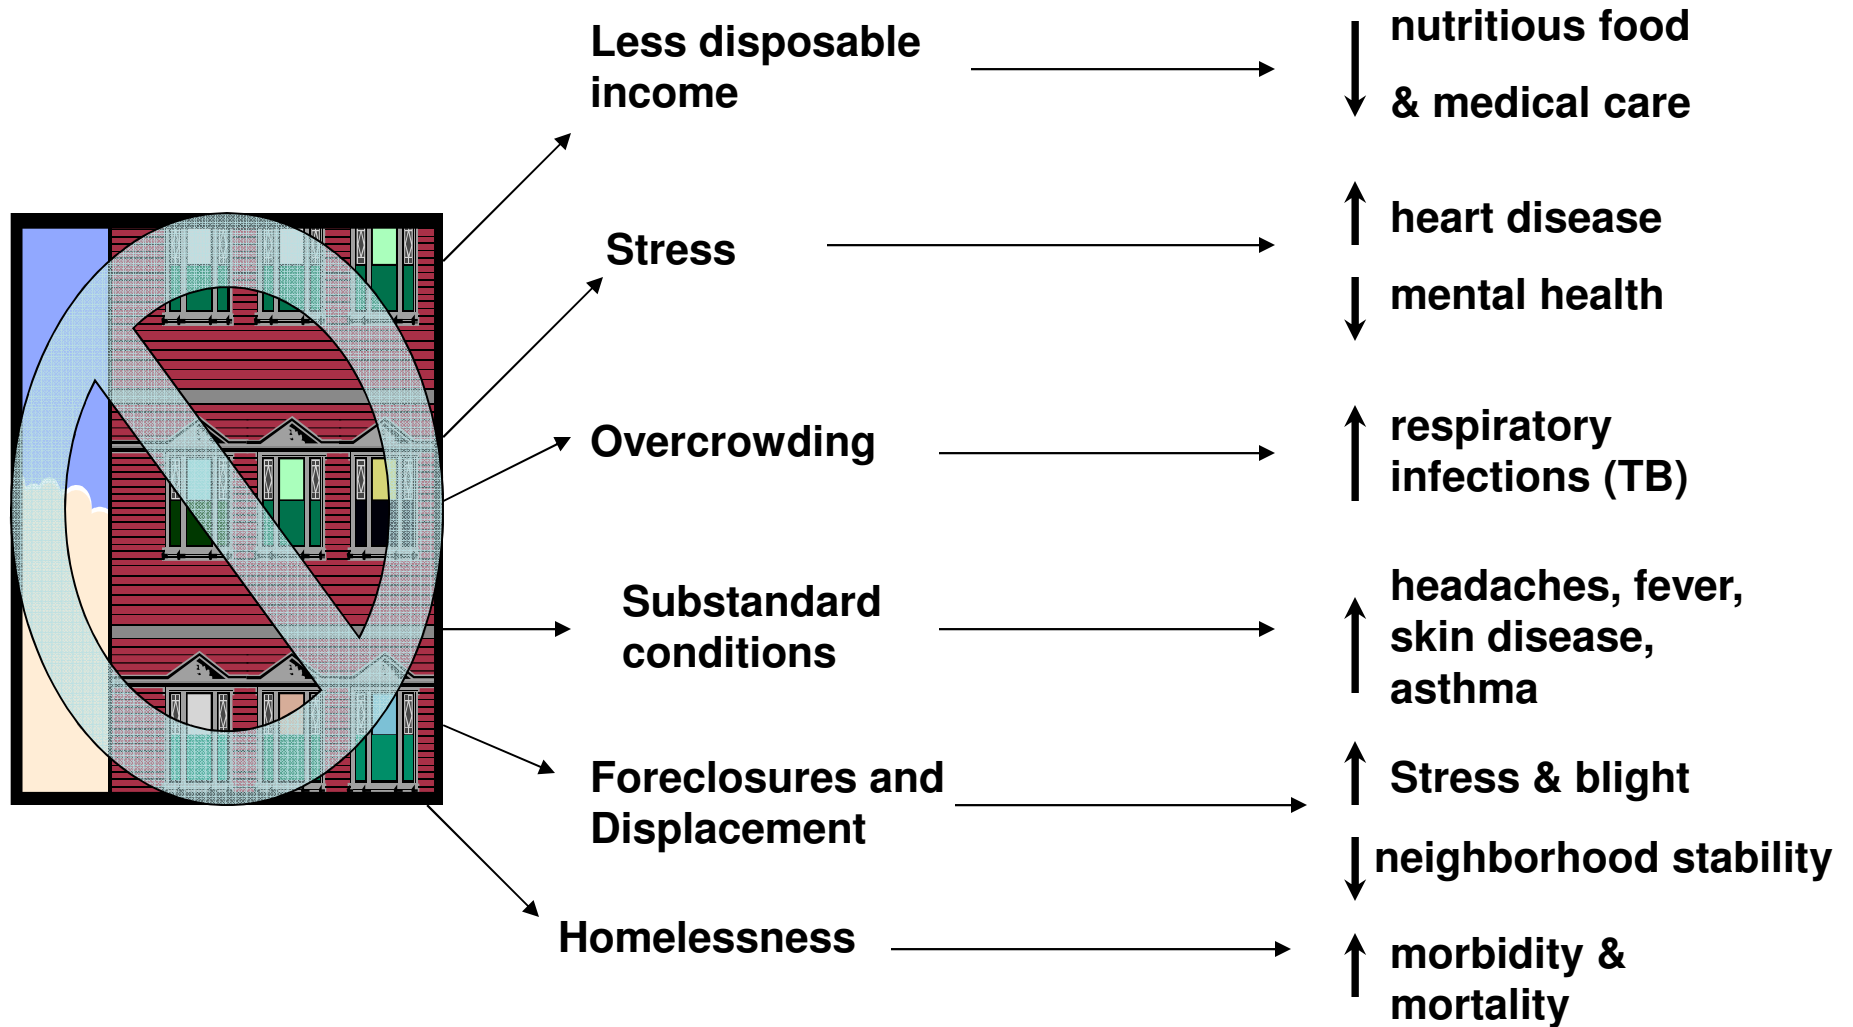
Less disposable income

↓ nutritious food & medical care

Stress

↑ heart disease

↓ mental health

Overcrowding

↑ respiratory infections (TB)

Substandard conditions

↑ headaches, fever, skin disease, asthma

Foreclosures and Displacement

↑ Stress & blight

↓ neighborhood stability

Homelessness

↑ morbidity & mortality